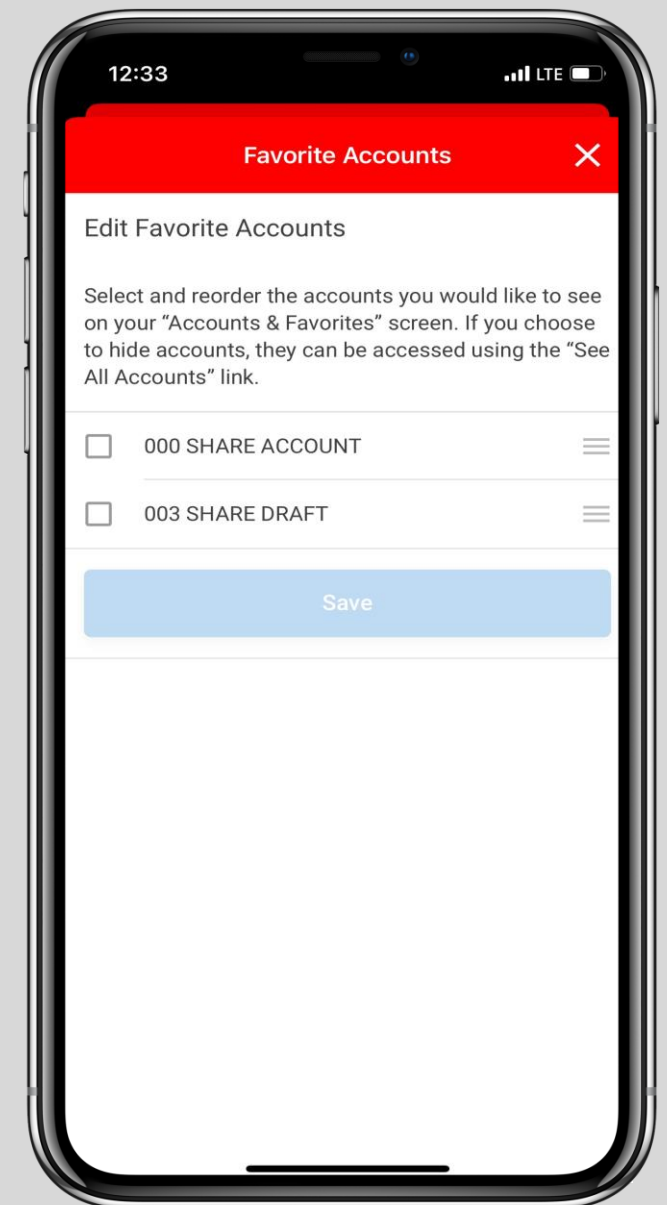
12:33

LTE

Favorite Accounts

Edit Favorite Accounts

Select and reorder the accounts you would like to see on your “Accounts & Favorites” screen. If you choose to hide accounts, they can be accessed using the “See All Accounts” link.

000 SHARE ACCOUNT

003 SHARE DRAFT

Save